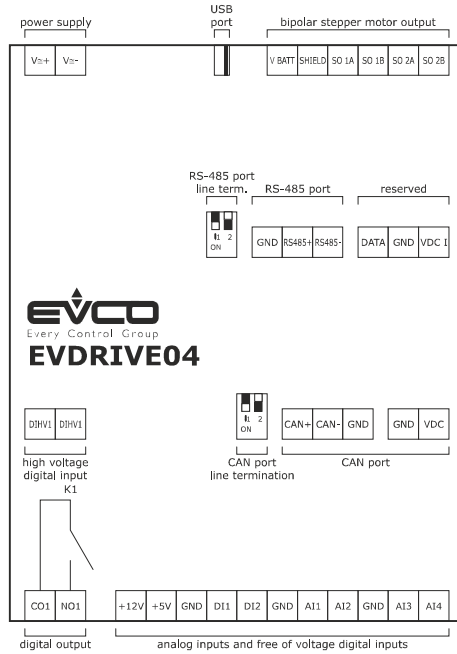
power supply

USB port

bipolar stepper motor output

VD+ VD-

V BATT SHIELD SO 1A SO 1B SO 2A SO 2B

RS-485 port line term.

RS-485 port

reserved

1 2 ON

GND RS485+ RS485-

DATA GND VDC I

EVCO
Every Control Group
EVDRIVE04

DIHV1 DIHV1

high voltage digital input

K1

1 2 ON

CAN port line termination

CAN+ CAN- GND

GND VDC

CAN port

CO1 NO1

+12V +5V GND DI1 DI2 GND AI1 AI2 GND AI3 AI4

digital output

analog inputs and free of voltage digital inputs